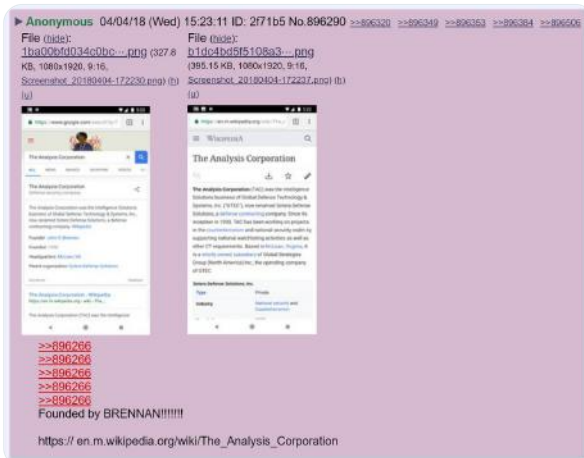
▶ Anonymous 04/04/18 (Wed) 15:23:11 ID: 2f71b5 No.896290 >>896320 >>896349 >>896353 >>896384 >>896506

File (hide): 1ba00bfd034c0bc….png (327.8 KB, 1080x1920, 9:16, Screenshot_20180404-172230.png) (h) (u)

File (hide): b1dc4bd5f5108a3….png (395.15 KB, 1080x1920, 9:16, Screenshot_20180404-172237.png) (h) (u)

The Analysis Corporation

The Analysis Corporation - Wikipedia

WikipediA

The Analysis Corporation

The Analysis Corporation (TAC) was the Intelligence Solutions business of Global Defense Technology & Systems, Inc. ("GTEC"), now renamed Sotera Defense Solutions, a defense contracting company. Since its inception in 1990, TAC has been working on projects in the counterterrorism and national security realm by supporting national watchlisting activities as well as other CT requirements. Based in McLean, Virginia, it is a wholly owned subsidiary of Global Strategies Group (North America) Inc., the operating company of GTEC.

Sotera Defense Solutions, Inc.

Type | Private

Industry | National security and Counterterrorism

>>896266
>>896266
>>896266
>>896266
>>896266
Founded by BRENNAN!!!!!!!

https:// en.m.wikipedia.org/wiki/The_Analysis_Corporation